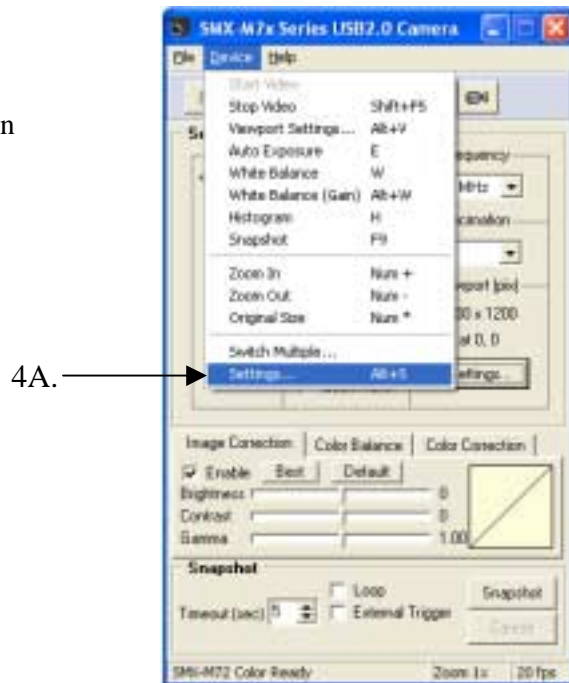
n

SMX-M7x Series USB2.0 Camera

File Device Help

Start Video
Stop Video Shift+F5
Viewport Settings... Alt+V
Auto Exposure E
White Balance W
White Balance (Gain) Alt+W
Histogram H
Snapshot F9
Zoom In Num +
Zoom Out Num -
Original Size Num *
Switch Multiple...
Settings... Alt+S

4A.

Se
equency
MHz
cimation
wport (pix)
00 x 1200
at 0, 0
ettings...

Image Correction | Color Balance | Color Correction
Enable Best Default
Brightness 0
Contrast 0
Gamma 1.00

Snapshot
Loop
External Trigger
Timeout (sec) 5
Snapshot
Cancel

SMX-M72 Color Ready Zoom 1x 20 fps